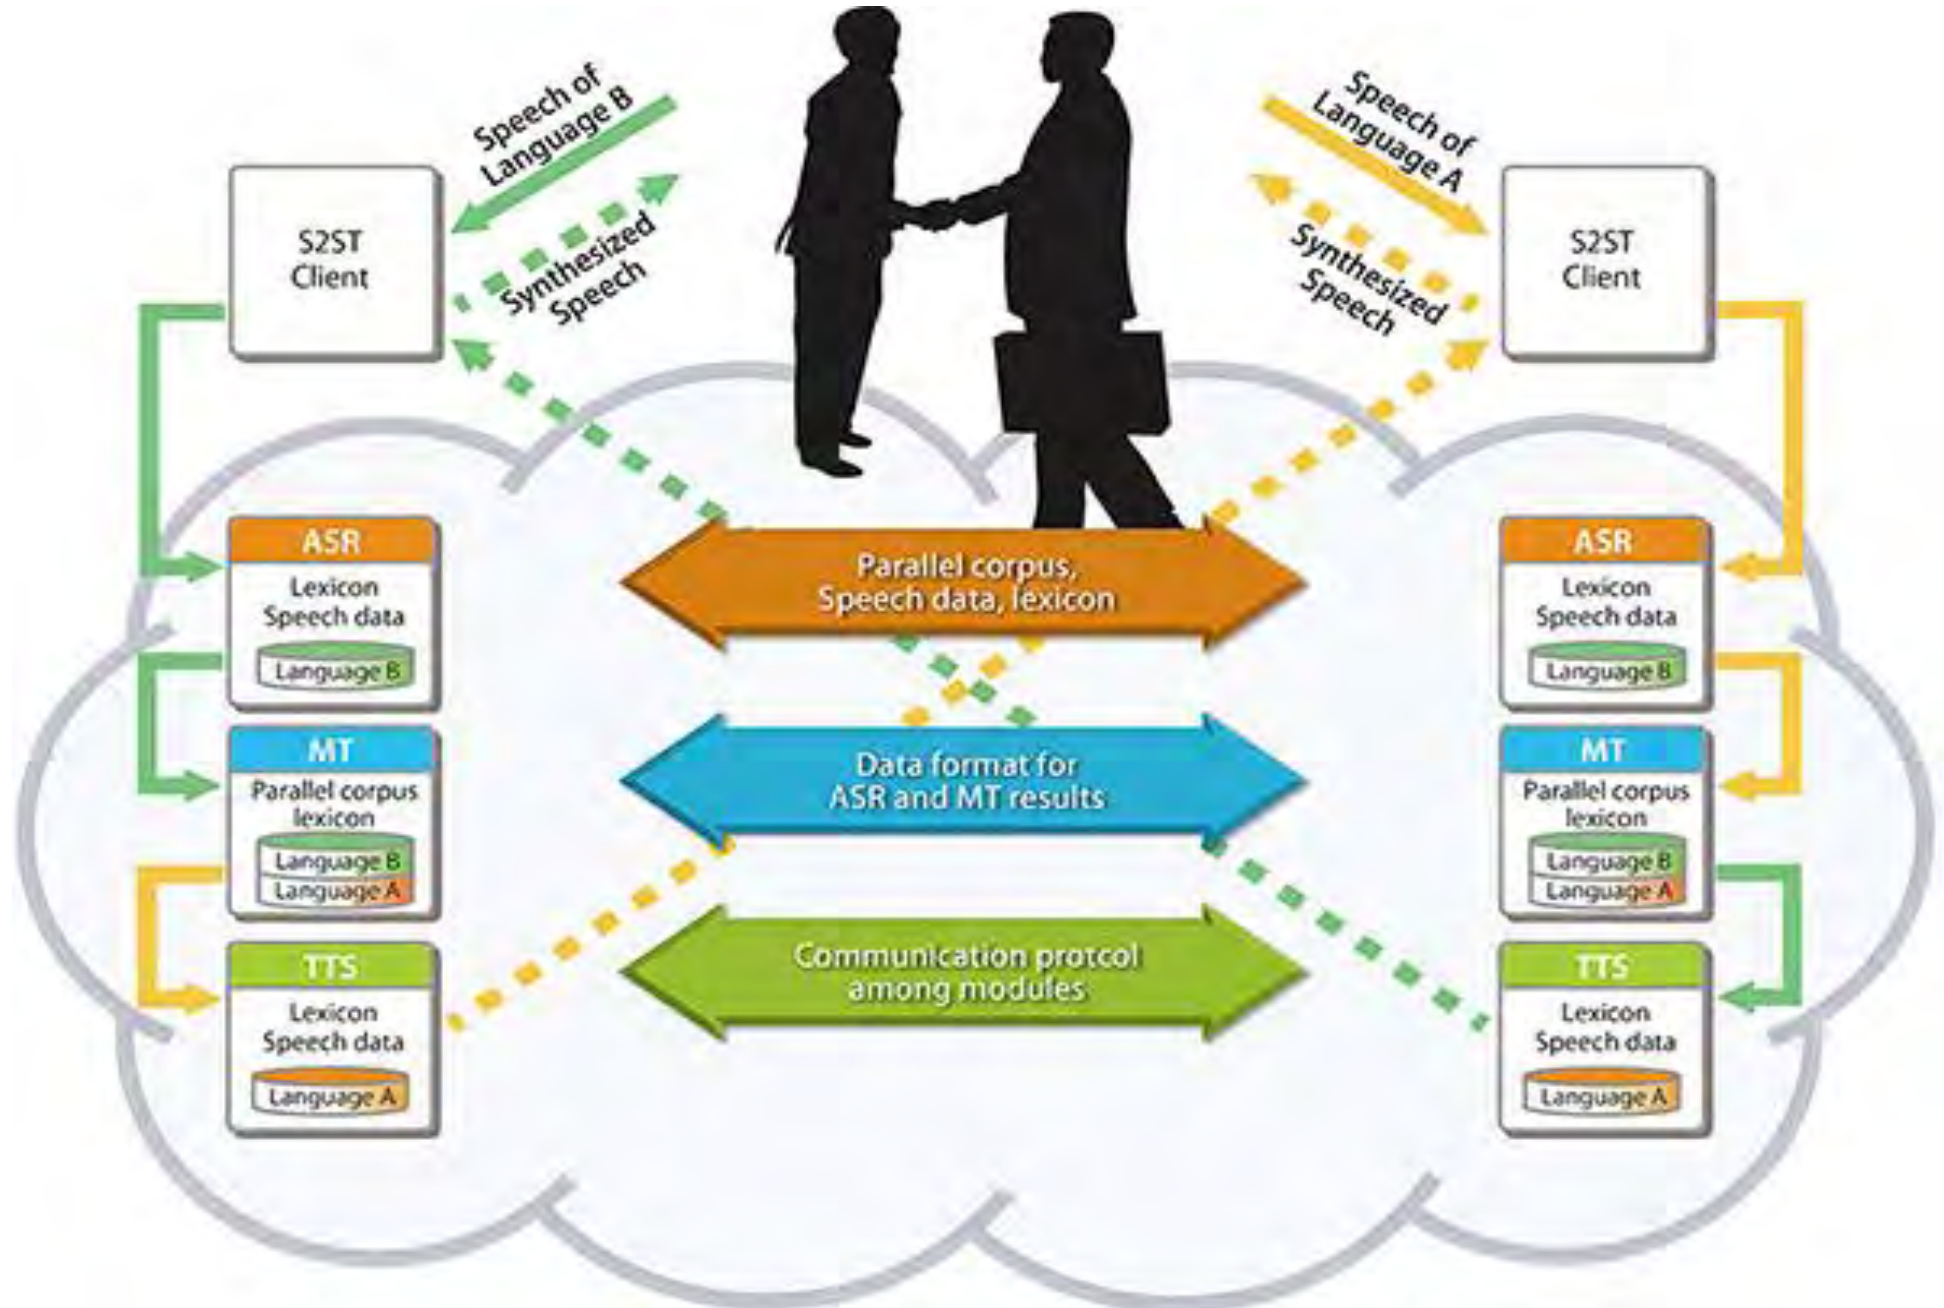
Speech of Language B

Synthesized Speech

Speech of Language A

Synthesized Speech

S2ST Client

S2ST Client

ASR
Lexicon
Speech data
Language B

MT
Parallel corpus
lexicon
Language B
Language A

TTS
Lexicon
Speech data
Language A

Parallel corpus, Speech data, lexicon

Data format for ASR and MT results

Communication protcol among modules

ASR
Lexicon
Speech data
Language B

MT
Parallel corpus
lexicon
Language B
Language A

TTS
Lexicon
Speech data
Language A